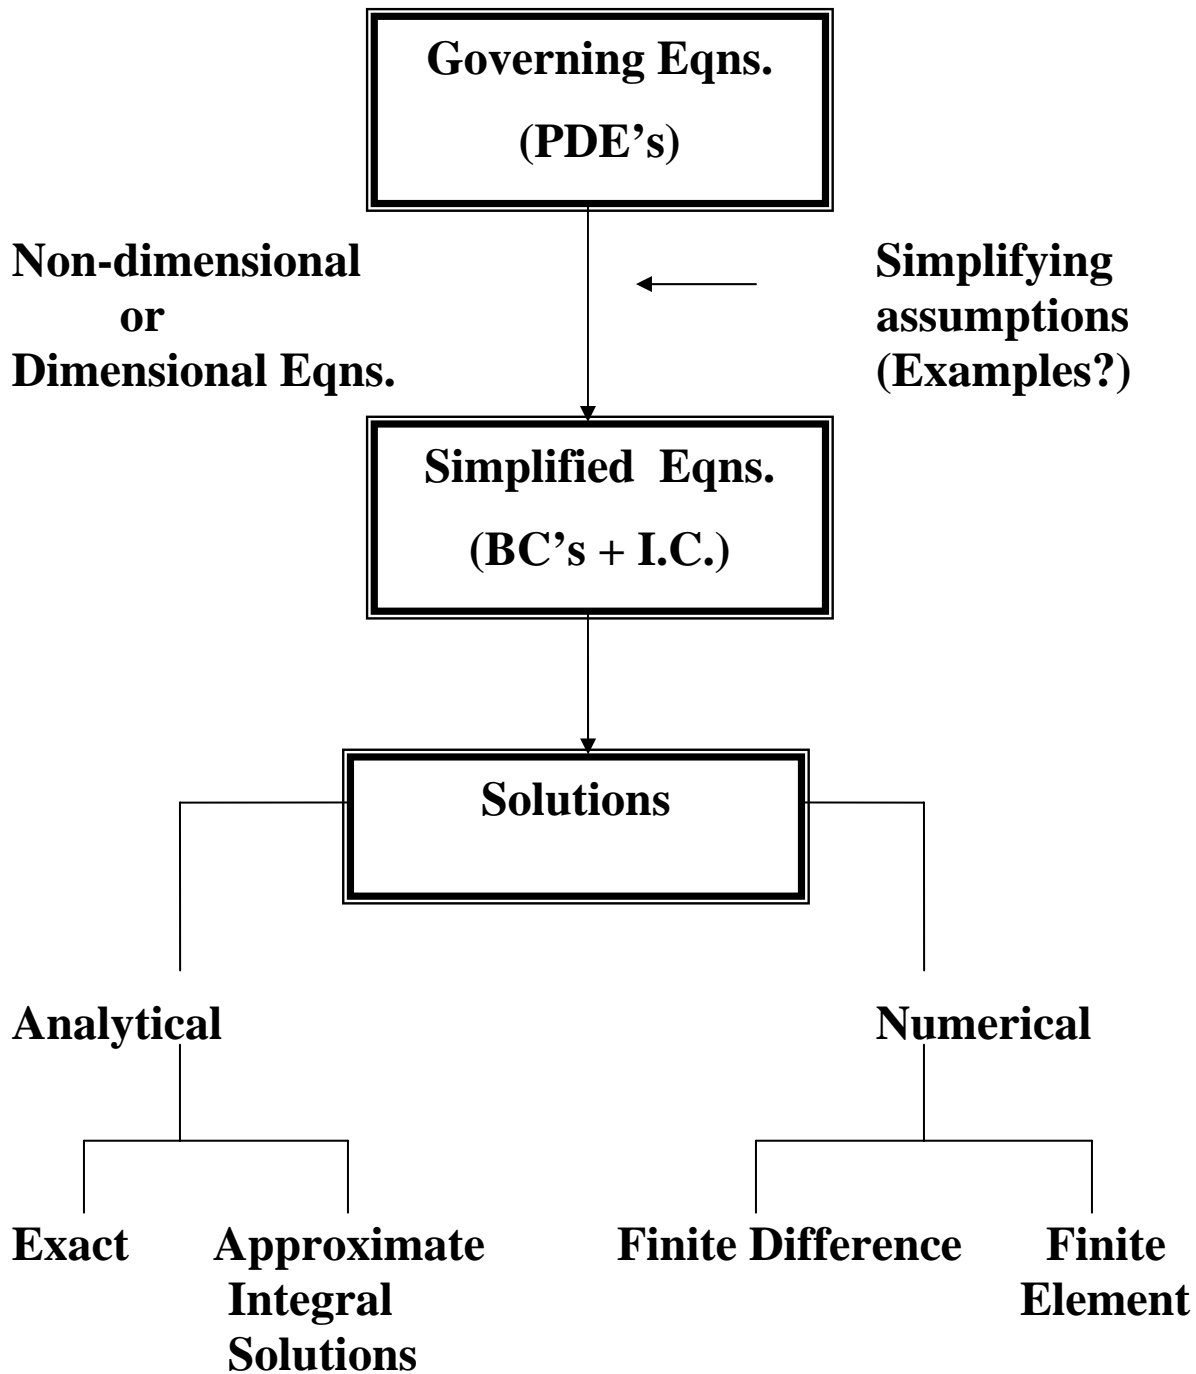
Governing Eqns.
(PDE’s)

Non-dimensional
or
Dimensional Eqns.

Simplifying
assumptions
(Examples?)

Simplified Eqns.
(BC’s + I.C.)

Solutions

Analytical

Numerical

Exact

Approximate
Integral
Solutions

Finite Difference

Finite
Element